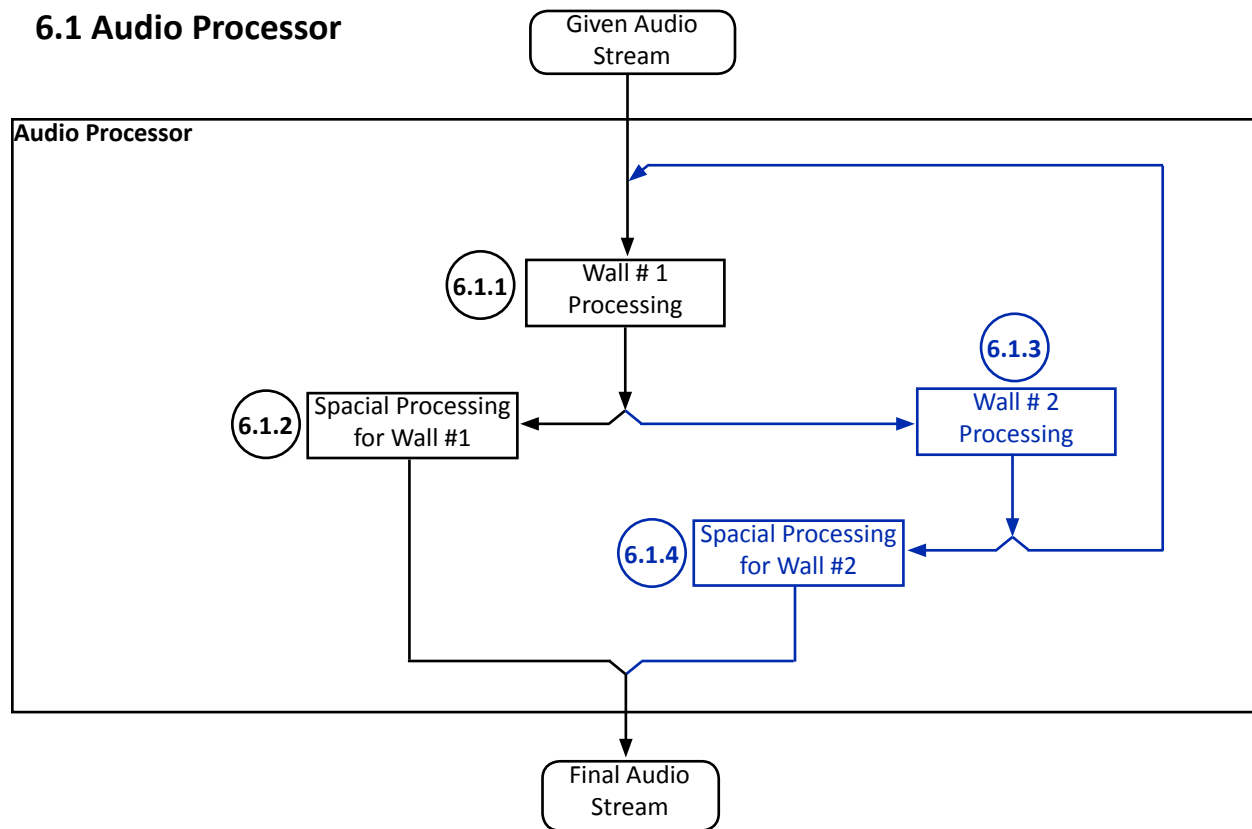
6.1 Audio Processor

Given Audio Stream

Audio Processor

6.1.1

Wall # 1 Processing

6.1.3

6.1.2

Spacial Processing for Wall #1

Wall # 2 Processing

6.1.4

Spacial Processing for Wall #2

Final Audio Stream